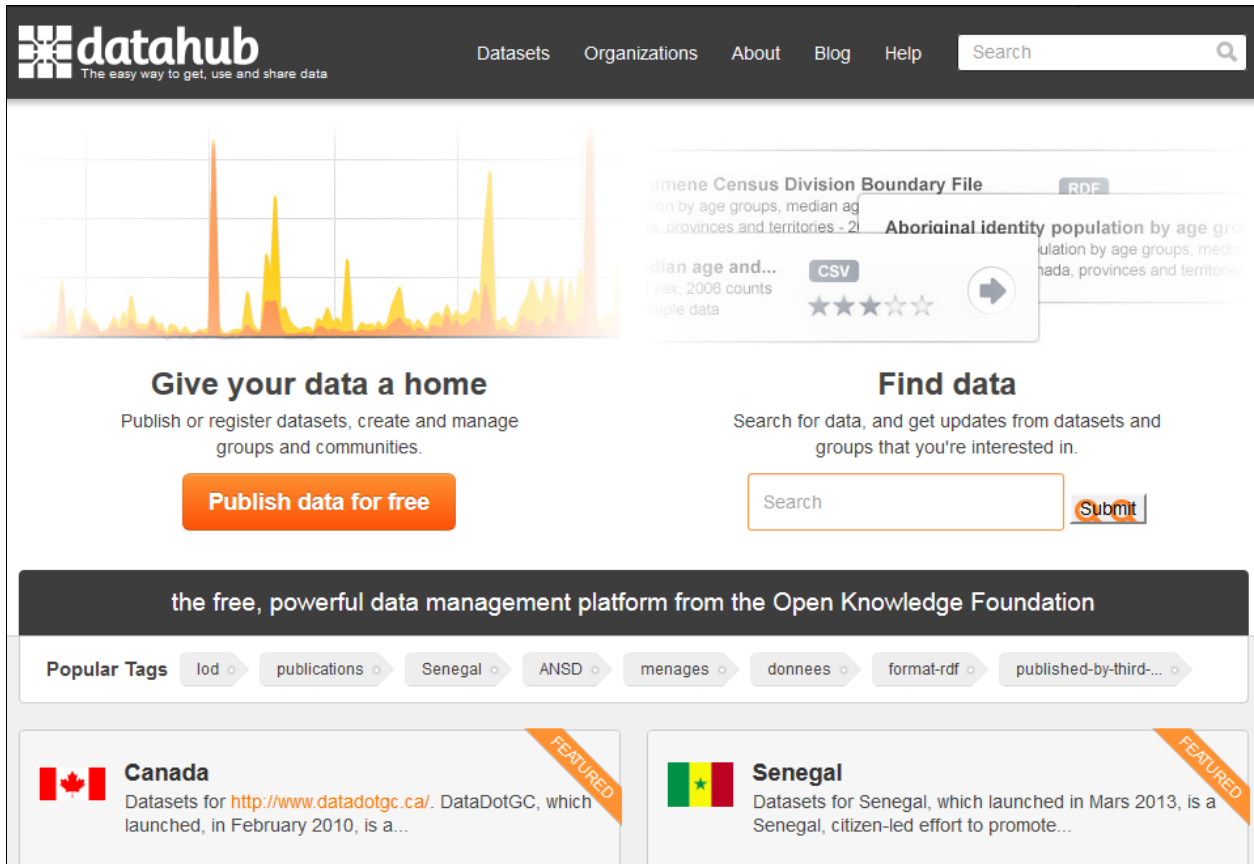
datahub
The easy way to get, use and share data

Datasets Organizations About Blog Help Search

umene Census Division Boundary File RDF
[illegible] by age groups, median ag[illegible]
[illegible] provinces and territories - 2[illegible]

Aboriginal identity population by age gro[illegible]
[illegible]ulation by age groups, media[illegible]
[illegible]nada, provinces and territorie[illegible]

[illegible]dian age and... CSV
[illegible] sex, 2006 counts
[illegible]mple data

Give your data a home
Publish or register datasets, create and manage groups and communities.

Publish data for free

Find data
Search for data, and get updates from datasets and groups that you're interested in.

Search Submit

the free, powerful data management platform from the Open Knowledge Foundation

Popular Tags lod publications Senegal ANSD menages donnees format-rdf published-by-third-...

FEATURED
Canada
Datasets for http://www.datadotgc.ca/. DataDotGC, which launched, in February 2010, is a...

FEATURED
Senegal
Datasets for Senegal, which launched in Mars 2013, is a Senegal, citizen-led effort to promote...